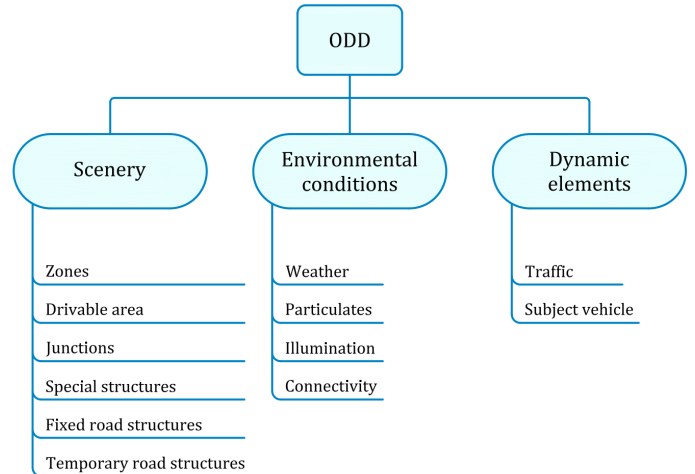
ODD

Scenery

Zones

Drivable area

Junctions

Special structures

Fixed road structures

Temporary road structures

Environmental conditions

Weather

Particulates

Illumination

Connectivity

Dynamic elements

Traffic

Subject vehicle